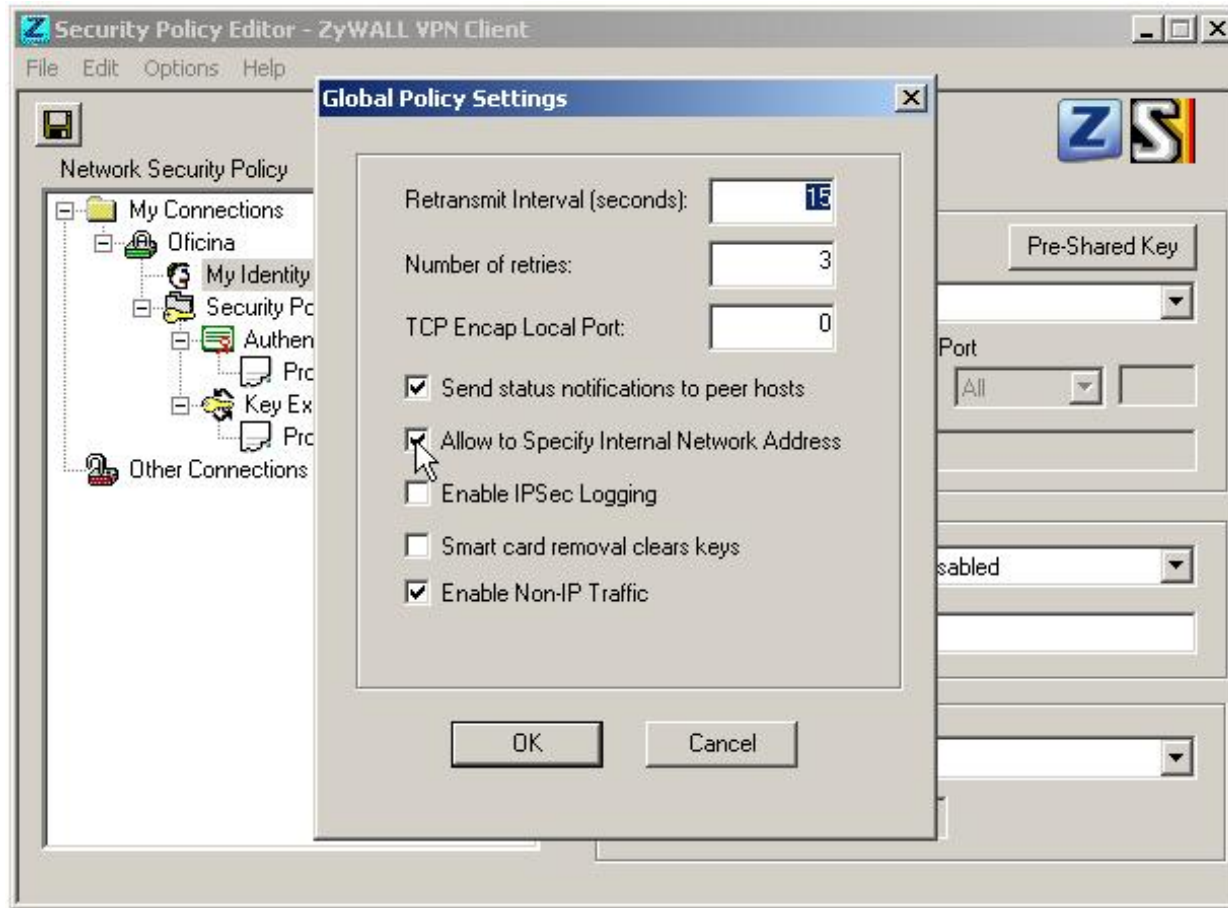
Security Policy Editor - ZyWALL VPN Client

File Edit Options Help

Network Security Policy

My Connections
Oficina
My Identity
Security Po
Authen
Pro
Key Ex
Pro
Other Connections

Global Policy Settings

Retransmit Interval (seconds): 15

Number of retries: 3

TCP Encap Local Port: 0

Send status notifications to peer hosts

Allow to Specify Internal Network Address

Enable IPSec Logging

Smart card removal clears keys

Enable Non-IP Traffic

OK

Cancel

Pre-Shared Key

Port

All

sabled